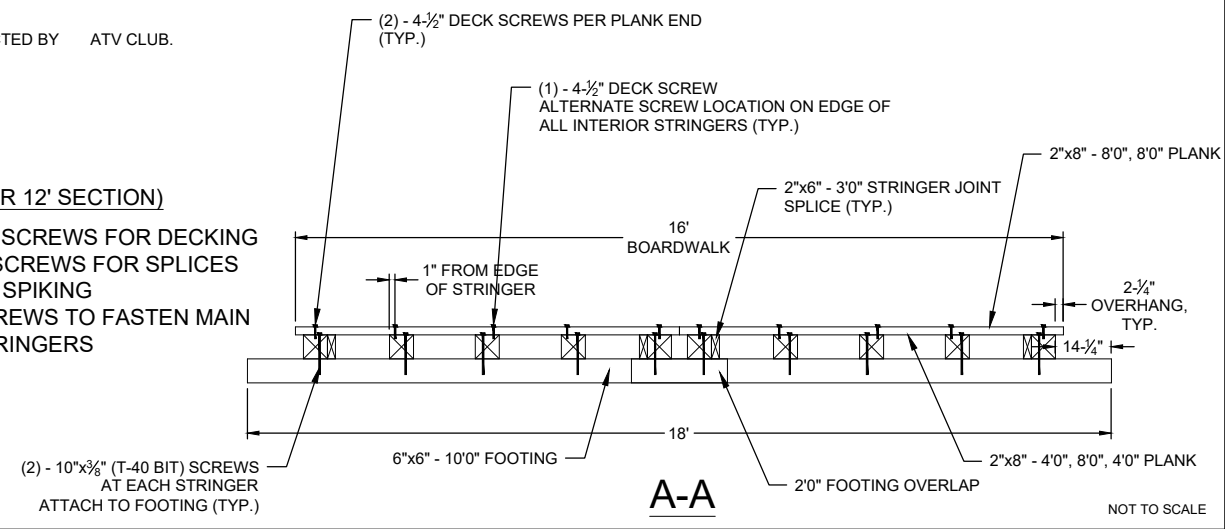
TED BY ATV CLUB.

(2) - 4-$\frac{1}{2}$" DECK SCREWS PER PLANK END (TYP.)

(1) - 4-$\frac{1}{2}$" DECK SCREW
ALTERNATE SCREW LOCATION ON EDGE OF ALL INTERIOR STRINGERS (TYP.)

2"x8" - 8'0", 8'0" PLANK

R 12' SECTION)

SCREWS FOR DECKING
SCREWS FOR SPLICES
SPIKING
REWS TO FASTEN MAIN
RINGERS

2"x6" - 3'0" STRINGER JOINT SPLICE (TYP.)

16'
BOARDWALK

1" FROM EDGE OF STRINGER

2-$\frac{1}{4}$" OVERHANG, TYP.

14-$\frac{1}{4}$"

18'

(2) - 10"x$\frac{3}{8}$" (T-40 BIT) SCREWS AT EACH STRINGER ATTACH TO FOOTING (TYP.)

6"x6" - 10'0" FOOTING

2"x8" - 4'0", 8'0", 4'0" PLANK

2'0" FOOTING OVERLAP

A-A

NOT TO SCALE